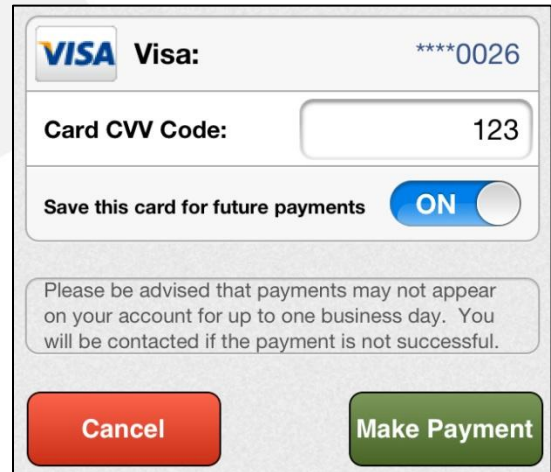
VISA Visa: ****0026

Card CVV Code: 123

Save this card for future payments ON

Please be advised that payments may not appear on your account for up to one business day. You will be contacted if the payment is not successful.

Cancel

Make Payment